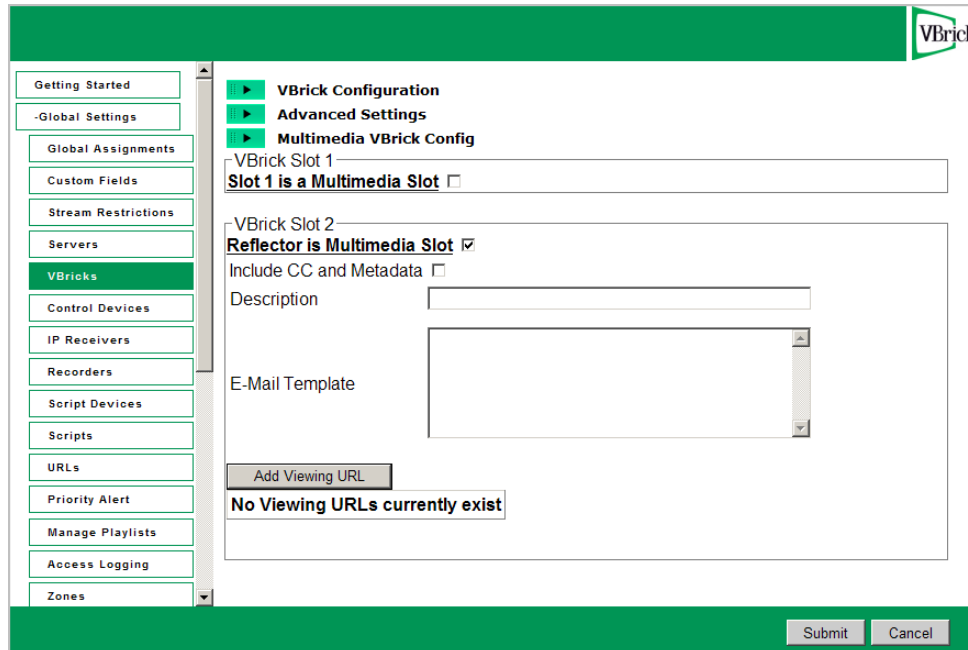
VBrick

Getting Started
-Global Settings
Global Assignments
Custom Fields
Stream Restrictions
Servers
VBricks
Control Devices
IP Receivers
Recorders
Script Devices
Scripts
URLs
Priority Alert
Manage Playlists
Access Logging
Zones

VBrick Configuration
Advanced Settings
Multimedia VBrick Config

VBrick Slot 1
Slot 1 is a Multimedia Slot

VBrick Slot 2
Reflector is Multimedia Slot
Include CC and Metadata
Description
E-Mail Template
Add Viewing URL
No Viewing URLs currently exist

Submit
Cancel